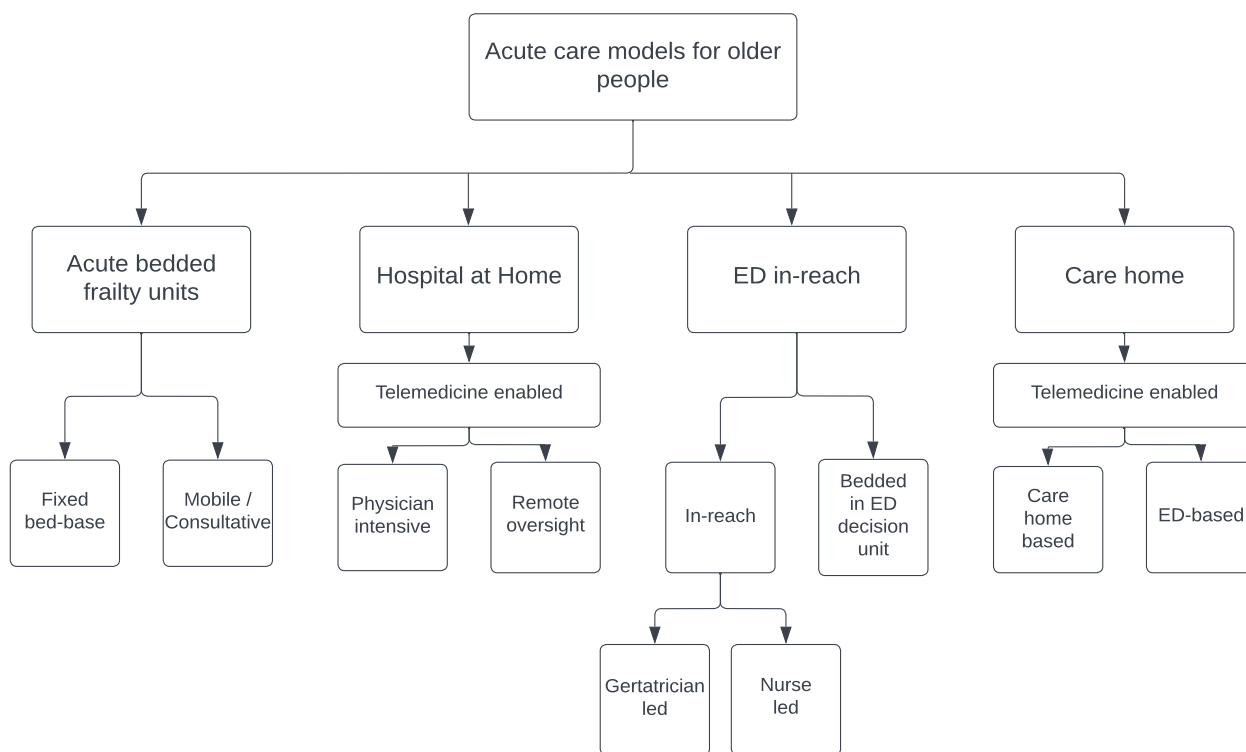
Acute care models for older people

Acute bedded frailty units

Hospital at Home

ED in-reach

Care home

Fixed bed-base

Mobile / Consultative

Telemedicine enabled

Physician intensive

Remote oversight

In-reach

Bedded in ED decision unit

Gertatrician led

Nurse led

Telemedicine enabled

Care home based

ED-based